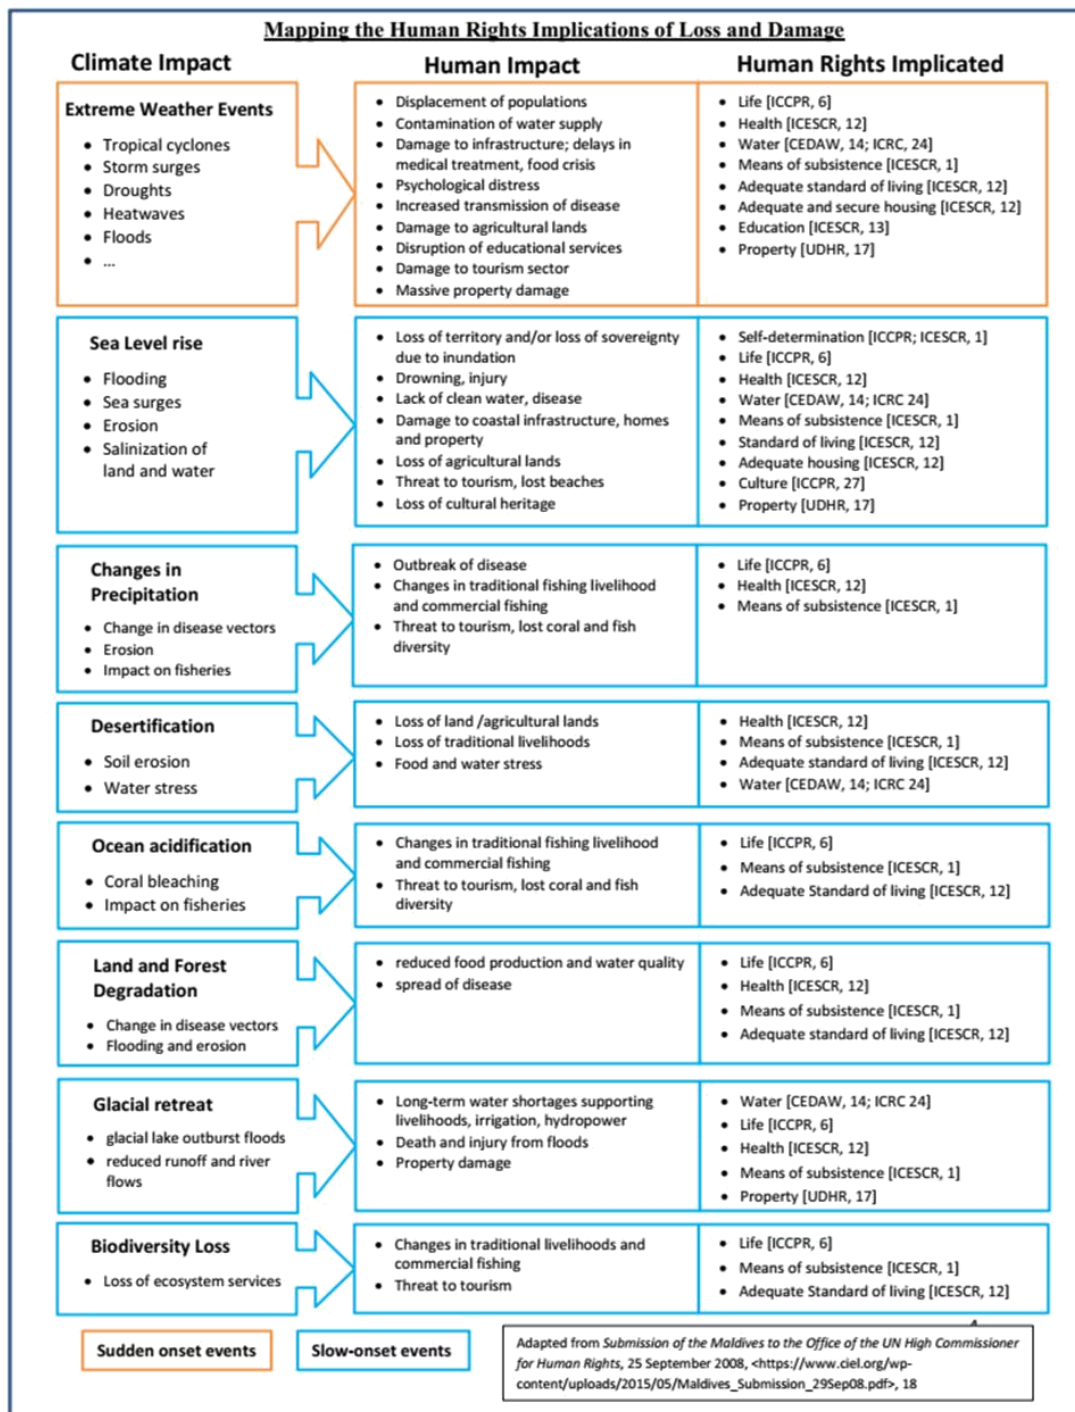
Mapping the Human Rights Implications of Loss and Damage

Climate Impact

Human Impact

Human Rights Implicated

Extreme Weather Events
- Tropical cyclones
- Storm surges
- Droughts
- Heatwaves
- Floods
- ...

- Displacement of populations
- Contamination of water supply
- Damage to infrastructure; delays in medical treatment, food crisis
- Psychological distress
- Increased transmission of disease
- Damage to agricultural lands
- Disruption of educational services
- Damage to tourism sector
- Massive property damage

- Life [ICCPR, 6]
- Health [ICESCR, 12]
- Water [CEDAW, 14; ICRC, 24]
- Means of subsistence [ICESCR, 1]
- Adequate standard of living [ICESCR, 12]
- Adequate and secure housing [ICESCR, 12]
- Education [ICESCR, 13]
- Property [UDHR, 17]

Sea Level rise
- Flooding
- Sea surges
- Erosion
- Salinization of land and water

- Loss of territory and/or loss of sovereignty due to inundation
- Drowning, injury
- Lack of clean water, disease
- Damage to coastal infrastructure, homes and property
- Loss of agricultural lands
- Threat to tourism, lost beaches
- Loss of cultural heritage

- Self-determination [ICCPR; ICESCR, 1]
- Life [ICCPR, 6]
- Health [ICESCR, 12]
- Water [CEDAW, 14; ICRC 24]
- Means of subsistence [ICESCR, 1]
- Standard of living [ICESCR, 12]
- Adequate housing [ICESCR, 12]
- Culture [ICCPR, 27]
- Property [UDHR, 17]

Changes in Precipitation
- Change in disease vectors
- Erosion
- Impact on fisheries

- Outbreak of disease
- Changes in traditional fishing livelihood and commercial fishing
- Threat to tourism, lost coral and fish diversity

- Life [ICCPR, 6]
- Health [ICESCR, 12]
- Means of subsistence [ICESCR, 1]

Desertification
- Soil erosion
- Water stress

- Loss of land /agricultural lands
- Loss of traditional livelihoods
- Food and water stress

- Health [ICESCR, 12]
- Means of subsistence [ICESCR, 1]
- Adequate standard of living [ICESCR, 12]
- Water [CEDAW, 14; ICRC 24]

Ocean acidification
- Coral bleaching
- Impact on fisheries

- Changes in traditional fishing livelihood and commercial fishing
- Threat to tourism, lost coral and fish diversity

- Life [ICCPR, 6]
- Means of subsistence [ICESCR, 1]
- Adequate Standard of living [ICESCR, 12]

Land and Forest Degradation
- Change in disease vectors
- Flooding and erosion

- reduced food production and water quality
- spread of disease

- Life [ICCPR, 6]
- Health [ICESCR, 12]
- Means of subsistence [ICESCR, 1]
- Adequate standard of living [ICESCR, 12]

Glacial retreat
- glacial lake outburst floods
- reduced runoff and river flows

- Long-term water shortages supporting livelihoods, irrigation, hydropower
- Death and injury from floods
- Property damage

- Water [CEDAW, 14; ICRC 24]
- Life [ICCPR, 6]
- Health [ICESCR, 12]
- Means of subsistence [ICESCR, 1]
- Property [UDHR, 17]

Biodiversity Loss
- Loss of ecosystem services

- Changes in traditional livelihoods and commercial fishing
- Threat to tourism

- Life [ICCPR, 6]
- Means of subsistence [ICESCR, 1]
- Adequate Standard of living [ICESCR, 12]

Sudden onset events

Slow-onset events

Adapted from Submission of the Maldives to the Office of the UN High Commissioner for Human Rights, 25 September 2008, <https://www.ciel.org/wp-content/uploads/2015/05/Maldives_Submission_29Sep08.pdf>, 18